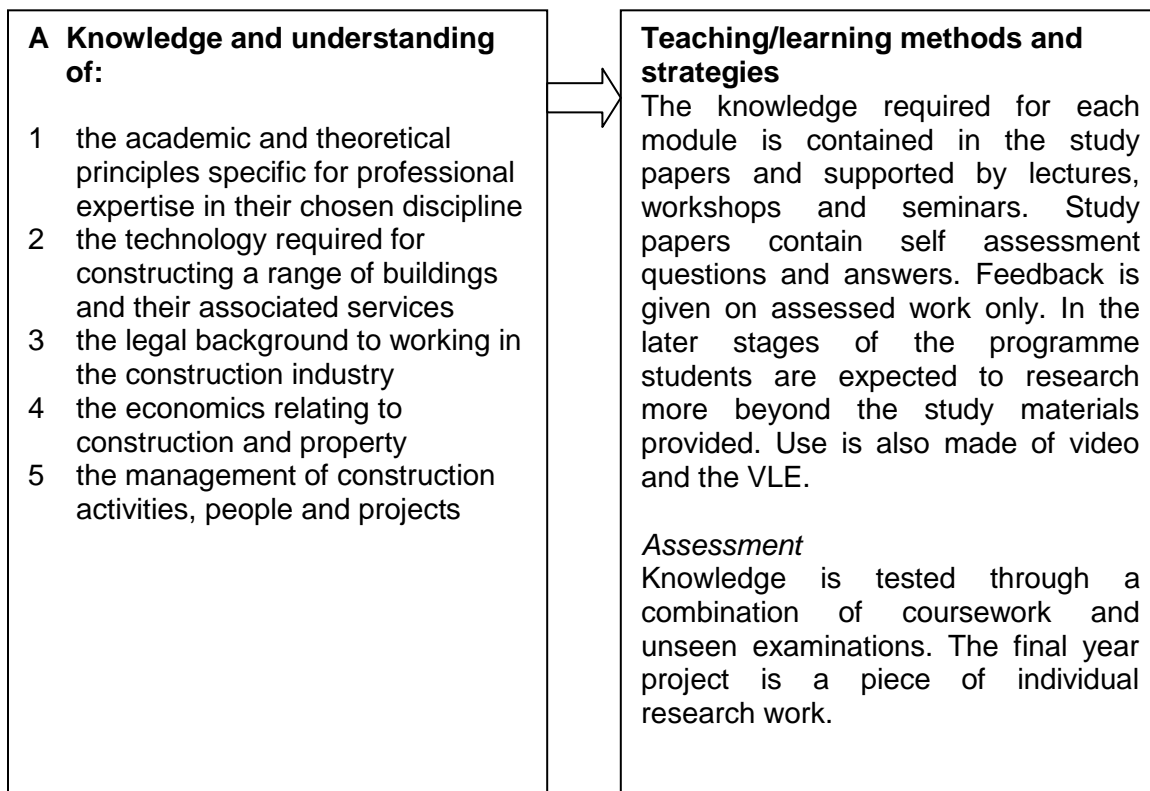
A Knowledge and understanding of:

1 the academic and theoretical principles specific for professional expertise in their chosen discipline
2 the technology required for constructing a range of buildings and their associated services
3 the legal background to working in the construction industry
4 the economics relating to construction and property
5 the management of construction activities, people and projects

Teaching/learning methods and strategies
The knowledge required for each module is contained in the study papers and supported by lectures, workshops and seminars. Study papers contain self assessment questions and answers. Feedback is given on assessed work only. In the later stages of the programme students are expected to research more beyond the study materials provided. Use is also made of video and the VLE.

*Assessment*
Knowledge is tested through a combination of coursework and unseen examinations. The final year project is a piece of individual research work.